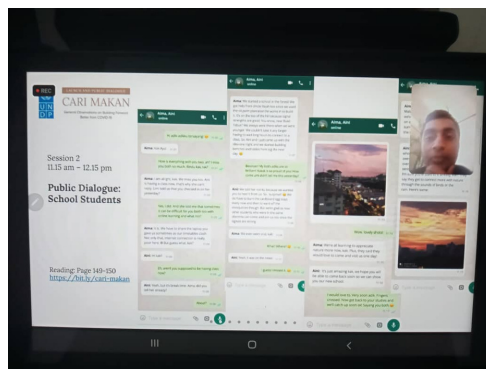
REC

UNDP

CARI MAKAN

Session 2
11.15 am – 12.15 pm

Public Dialogue: School Students

Reading: Page 149–150
https://bit.ly/cari-makan

Alma, Alni
online

Alma, Alni
online

Alma, Alni
online

Alma, Alni
online

Alma: Mama is learning to appreciate nature more now too. They often said they would look at sunset and sunrise as well.

Alma: Thank you.